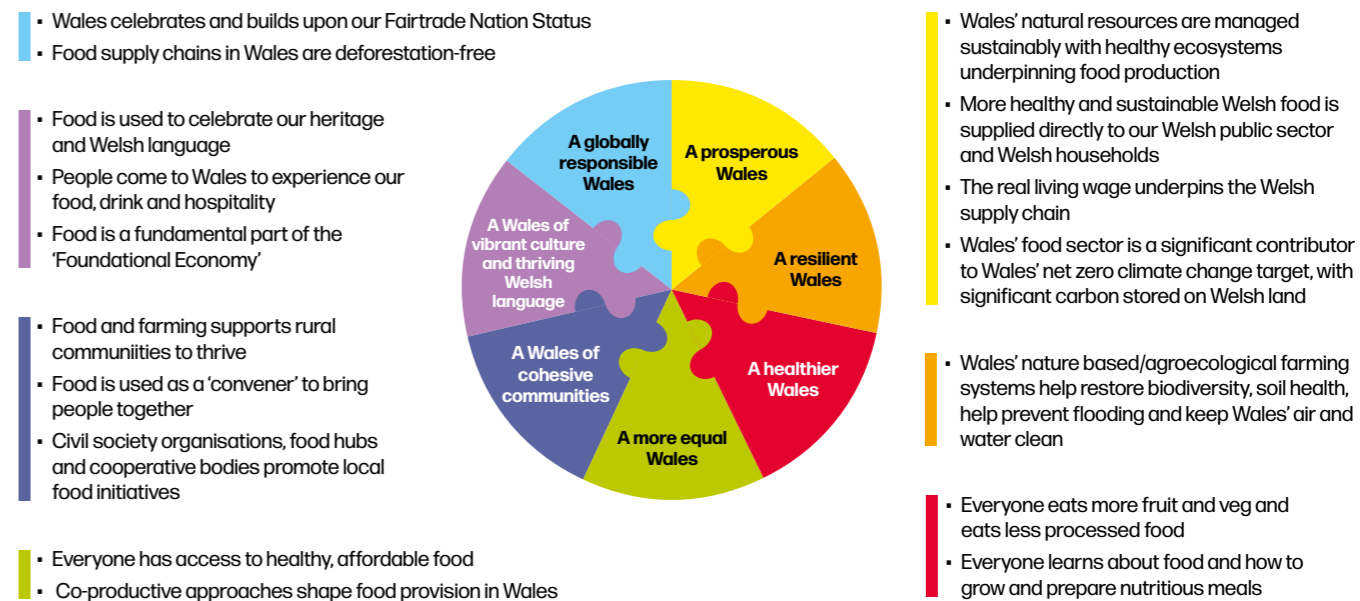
▪ Wales celebrates and builds upon our Fairtrade Nation Status
▪ Food supply chains in Wales are deforestation-free

▪ Food is used to celebrate our heritage and Welsh language
▪ People come to Wales to experience our food, drink and hospitality
▪ Food is a fundamental part of the 'Foundational Economy'

▪ Food and farming supports rural communiities to thrive
▪ Food is used as a 'convener' to bring people together
▪ Civil society organisations, food hubs and cooperative bodies promote local food initiatives

▪ Everyone has access to healthy, affordable food
▪ Co-productive approaches shape food provision in Wales

A globally responsible Wales

A prosperous Wales

A resilient Wales

A healthier Wales

A more equal Wales

A Wales of cohesive communities

A Wales of vibrant culture and thriving Welsh language

▪ Wales' natural resources are managed sustainably with healthy ecosystems underpinning food production
▪ More healthy and sustainable Welsh food is supplied directly to our Welsh public sector and Welsh households
▪ The real living wage underpins the Welsh supply chain
▪ Wales' food sector is a significant contributor to Wales' net zero climate change target, with significant carbon stored on Welsh land

▪ Wales' nature based/agroecological farming systems help restore biodiversity, soil health, help prevent flooding and keep Wales' air and water clean

▪ Everyone eats more fruit and veg and eats less processed food
▪ Everyone learns about food and how to grow and prepare nutritious meals